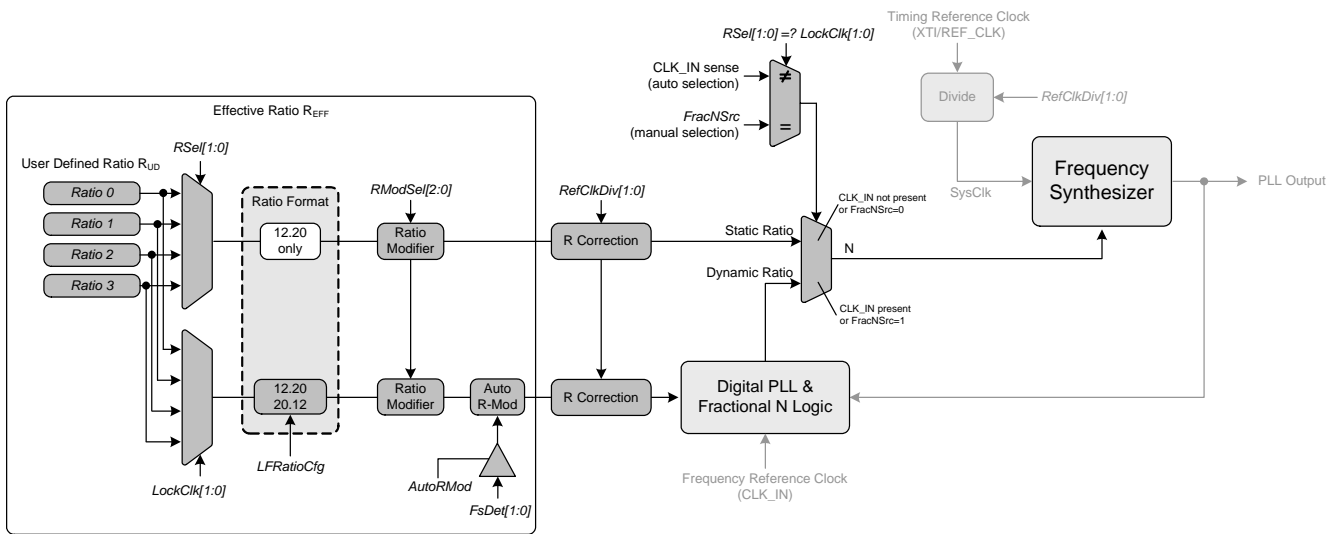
RSel[1:0] =? LockClk[1:0]

CLK_IN sense (auto selection)

FracNSrc (manual selection)

≠

=

Timing Reference Clock (XTI/REF_CLK)

Divide

RefClkDiv[1:0]

SysClk

Frequency Synthesizer

PLL Output

Effective Ratio $R_{EFF}$

User Defined Ratio $R_{UD}$

RSel[1:0]

Ratio 0

Ratio 1

Ratio 2

Ratio 3

Ratio Format

12.20 only

RModSel[2:0]

Ratio Modifier

RefClkDiv[1:0]

R Correction

Static Ratio

CLK_IN not present or FracNSrc=0

N

Dynamic Ratio

CLK_IN present or FracNSrc=1

12.20 20.12

Ratio Modifier

Auto R-Mod

R Correction

Digital PLL & Fractional N Logic

LFRatioCfg

AutoRMod

LockClk[1:0]

FsDet[1:0]

Frequency Reference Clock (CLK_IN)